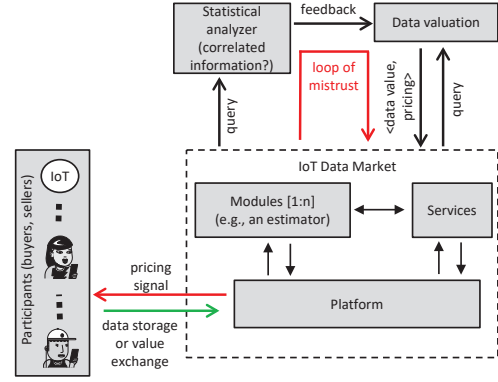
Statistical analyzer (correlated information?)

feedback

Data valuation

loop of mistrust

query

<data value, pricing>

query

IoT Data Market

Modules [1:n] (e.g., an estimator)

Services

Platform

IoT

Participants (buyers, sellers)

pricing signal

data storage or value exchange